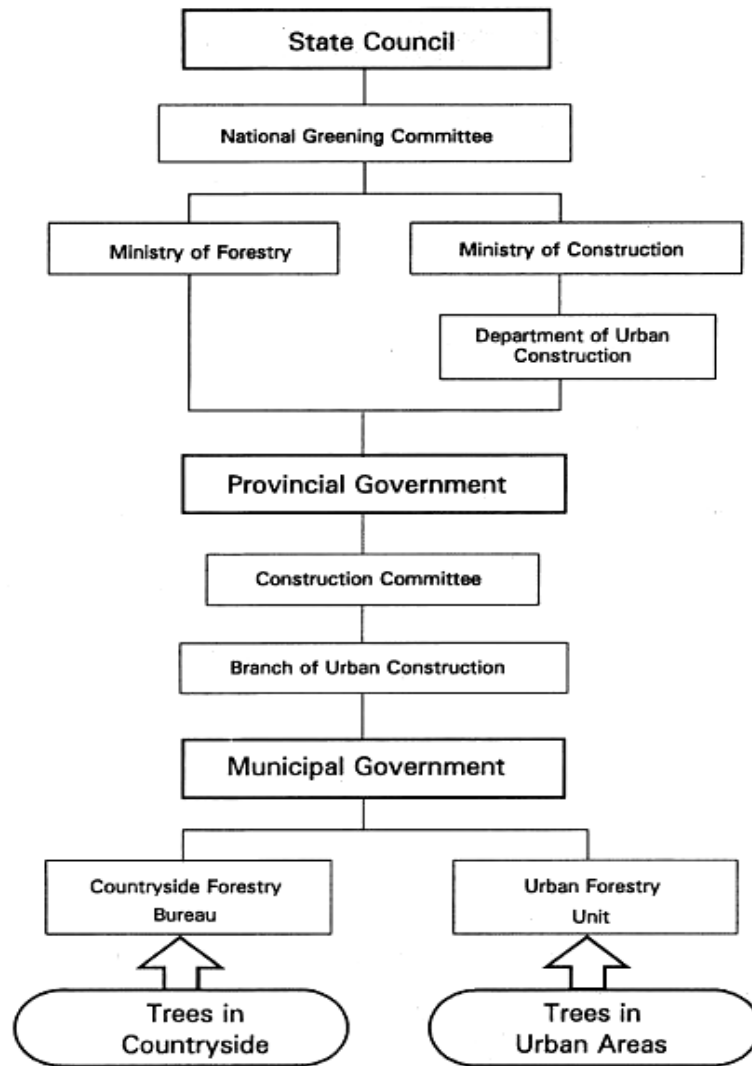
State Council

National Greening Committee

Ministry of Forestry

Ministry of Construction

Department of Urban Construction

Provincial Government

Construction Committee

Branch of Urban Construction

Municipal Government

Countryside Forestry Bureau

Urban Forestry Unit

Trees in Countryside

Trees in Urban Areas